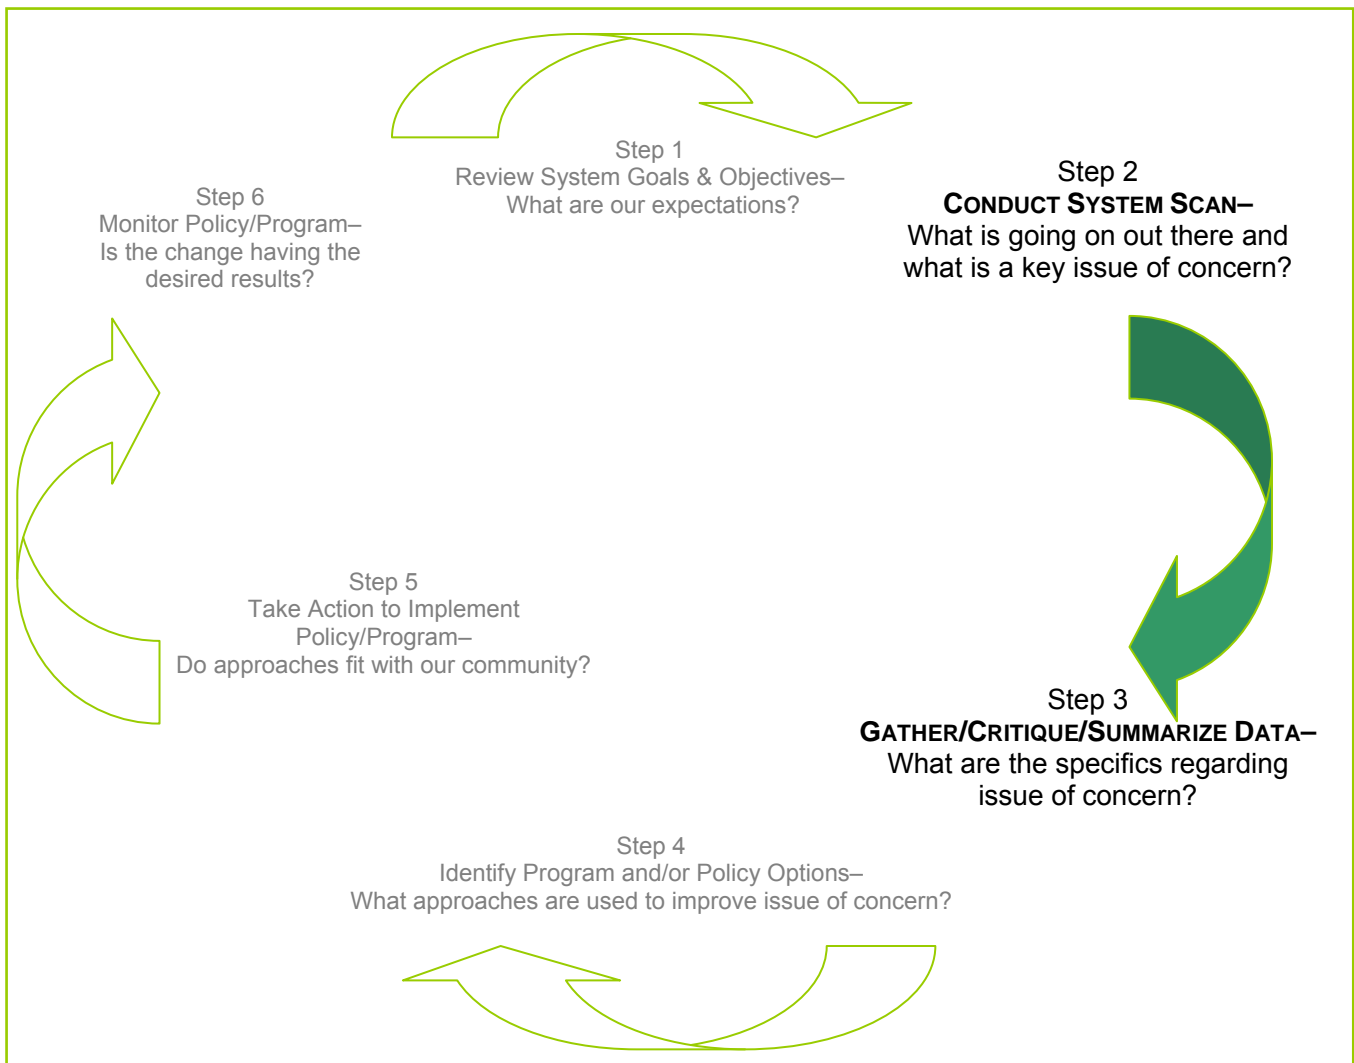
Step 1
Review System Goals & Objectives–
What are our expectations?

Step 2
CONDUCT SYSTEM SCAN–
What is going on out there and what is a key issue of concern?

Step 3
GATHER/CRITIQUE/SUMMARIZE DATA–
What are the specifics regarding issue of concern?

Step 4
Identify Program and/or Policy Options–
What approaches are used to improve issue of concern?

Step 5
Take Action to Implement Policy/Program–
Do approaches fit with our community?

Step 6
Monitor Policy/Program–
Is the change having the desired results?